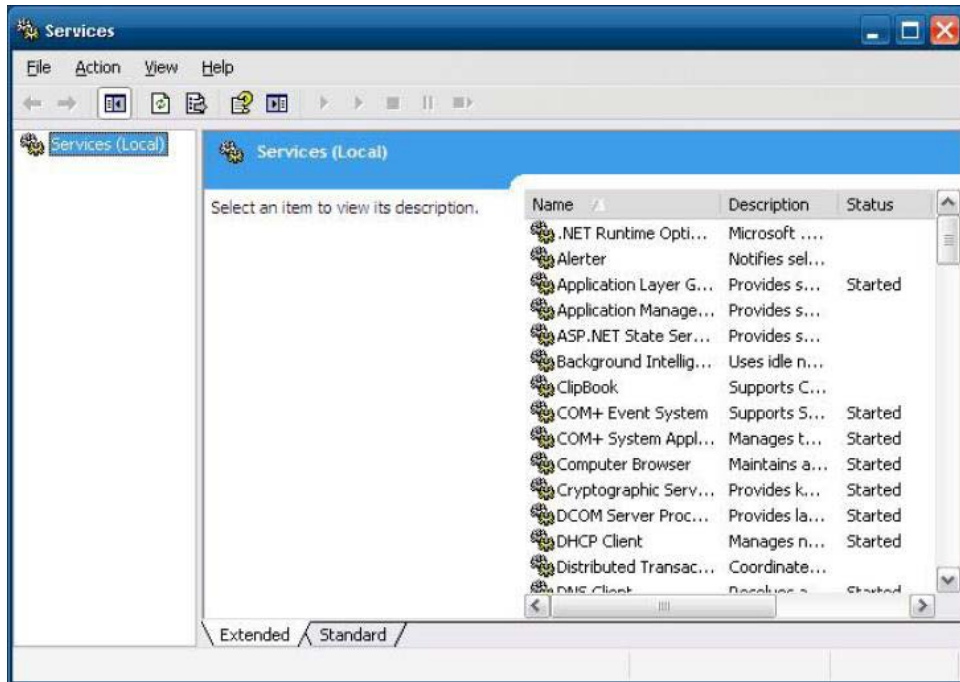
Services

File Action View Help

Services (Local)

Services (Local)

Select an item to view its description.

| Name | Description | Status |
|---|---|---|
| .NET Runtime Opti... | Microsoft .... | |
| Alerter | Notifies sel... | |
| Application Layer G... | Provides s... | Started |
| Application Manage... | Provides s... | |
| ASP.NET State Ser... | Provides s... | |
| Background Intellig... | Uses idle n... | |
| ClipBook | Supports C... | |
| COM+ Event System | Supports S... | Started |
| COM+ System Appl... | Manages t... | Started |
| Computer Browser | Maintains a... | Started |
| Cryptographic Serv... | Provides k... | Started |
| DCOM Server Proc... | Provides la... | Started |
| DHCP Client | Manages n... | Started |
| Distributed Transac... | Coordinate... | |
| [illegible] | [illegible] | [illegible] |

Extended Standard